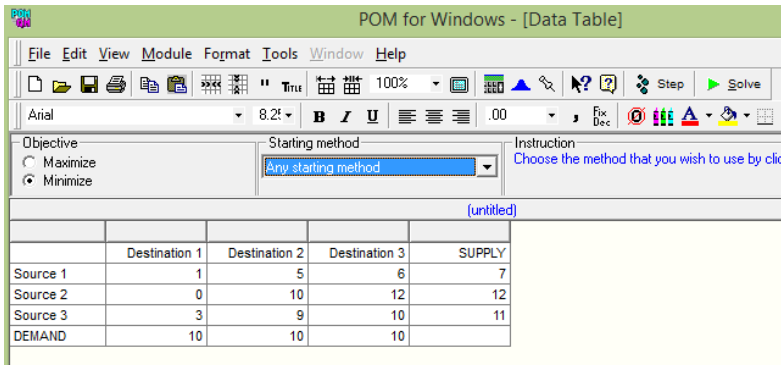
POM for Windows - [Data Table]

File Edit View Module Format Tools Window Help

100% Step Solve

Arial 8.25 B I U .00 Fix Dec A

Objective
Maximize
Minimize

Starting method
Any starting method

Instruction
Choose the method that you wish to use by cli

(untitled)

| | | | | |
|---|---|---|---|---|
| | Destination 1 | Destination 2 | Destination 3 | SUPPLY |
| Source 1 | 1 | 5 | 6 | 7 |
| Source 2 | 0 | 10 | 12 | 12 |
| Source 3 | 3 | 9 | 10 | 11 |
| DEMAND | 10 | 10 | 10 | |